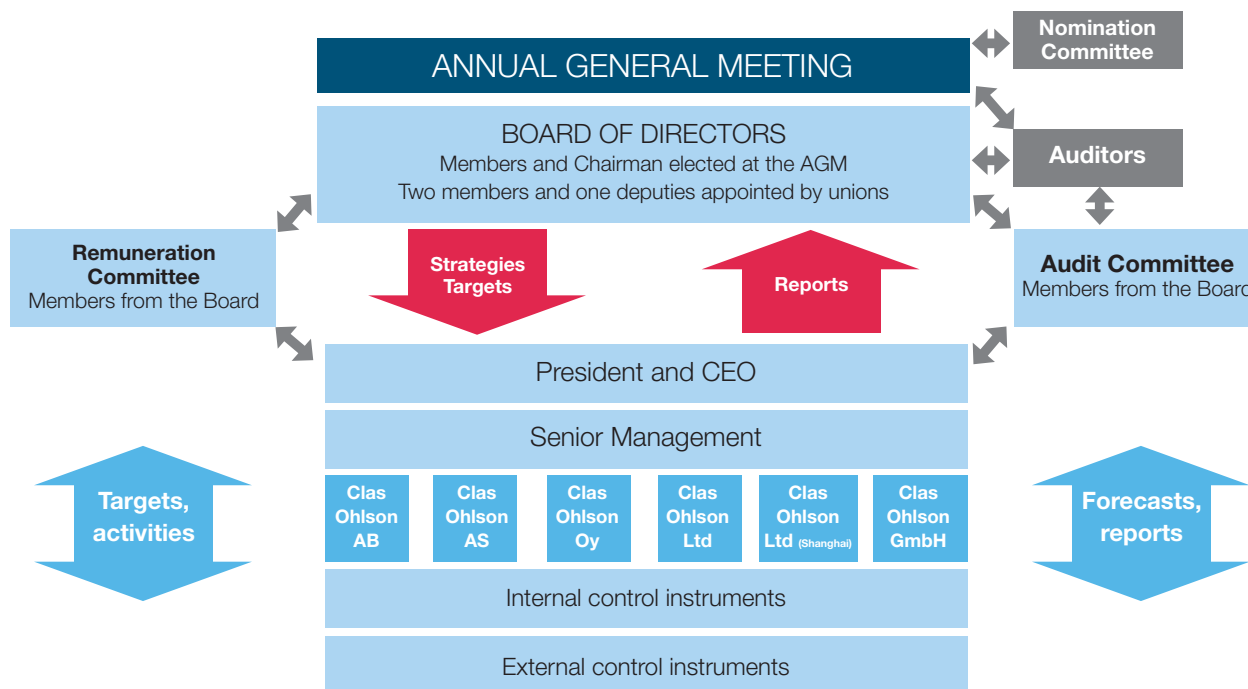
ANNUAL GENERAL MEETING

Nomination Committee

BOARD OF DIRECTORS
Members and Chairman elected at the AGM
Two members and one deputies appointed by unions

Auditors

Remuneration Committee
Members from the Board

Strategies Targets

Reports

Audit Committee
Members from the Board

President and CEO

Senior Management

Targets, activities

Clas Ohlson AB

Clas Ohlson AS

Clas Ohlson Oy

Clas Ohlson Ltd

Clas Ohlson Ltd (Shanghai)

Clas Ohlson GmbH

Forecasts, reports

Internal control instruments

External control instruments